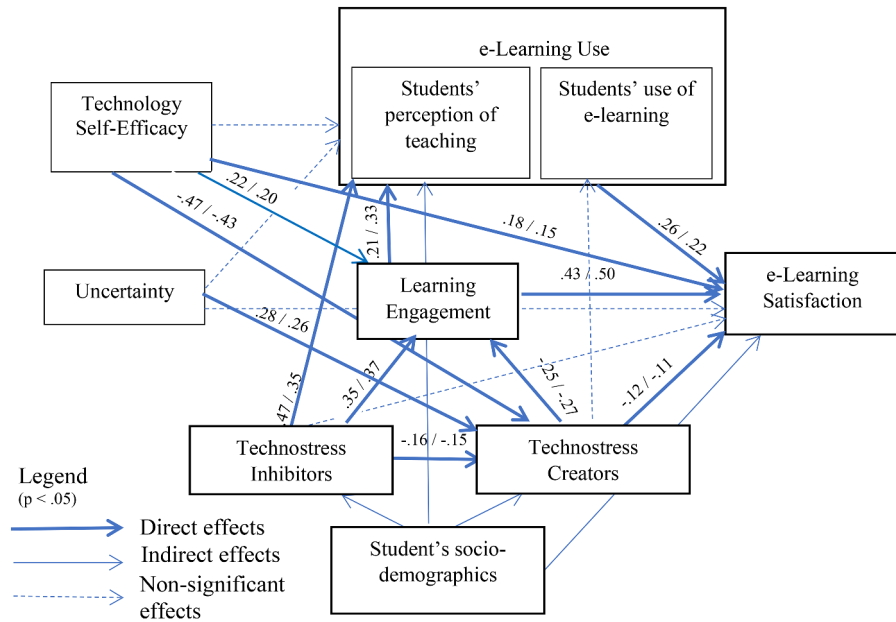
e-Learning Use

Students' perception of teaching

Students' use of e-learning

Technology Self-Efficacy

.22 / .20

-.47 / -.43

.21 / .33

.18 / .15

.26 / .22

Uncertainty

Learning Engagement

.43 / .50

e-Learning Satisfaction

.28 / .26

.35 / .37

-.25 / -.27

.47 / .35

-.12 / -.11

Technostress Inhibitors

-.16 / -.15

Technostress Creators

Legend
(p < .05)

Direct effects

Indirect effects

Non-significant effects

Student's socio-demographics